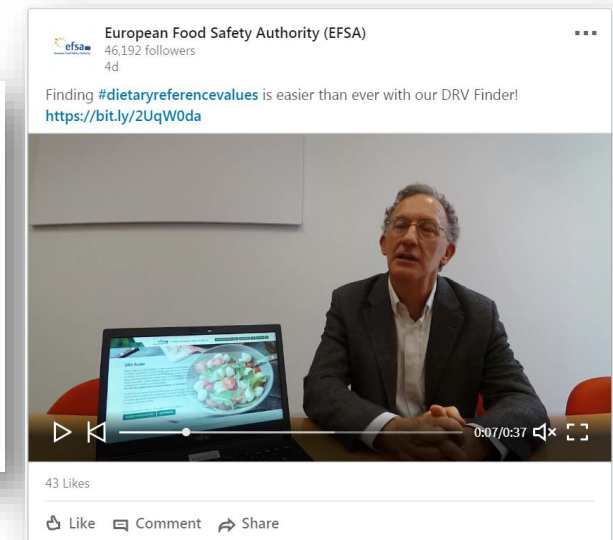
efsa

European Food Safety Authority (EFSA)
46,192 followers
4d

Finding #dietaryreferencevalues is easier than ever with our DRV Finder!
https://bit.ly/2UqW0da

DRV finder

0:07/0:37

43 Likes

Like Comment Share